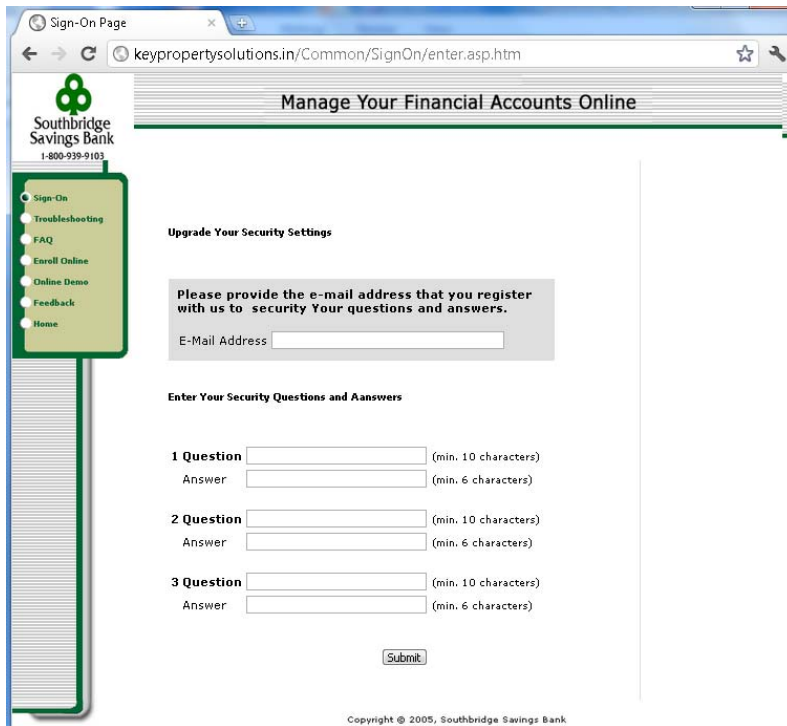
Sign-On Page

keypropertysolutions.in/Common/SignOn/enter.asp.htm

Southbridge Savings Bank
1-800-939-9103

Manage Your Financial Accounts Online

Sign-On
Troubleshooting
FAQ
Enroll Online
Online Demo
Feedback
Home

Upgrade Your Security Settings

Please provide the e-mail address that you register with us to security Your questions and answers.

E-Mail Address

Enter Your Security Questions and Aanswers

1 Question (min. 10 characters)
Answer (min. 6 characters)

2 Question (min. 10 characters)
Answer (min. 6 characters)

3 Question (min. 10 characters)
Answer (min. 6 characters)

Submit

Copyright © 2005, Southbridge Savings Bank